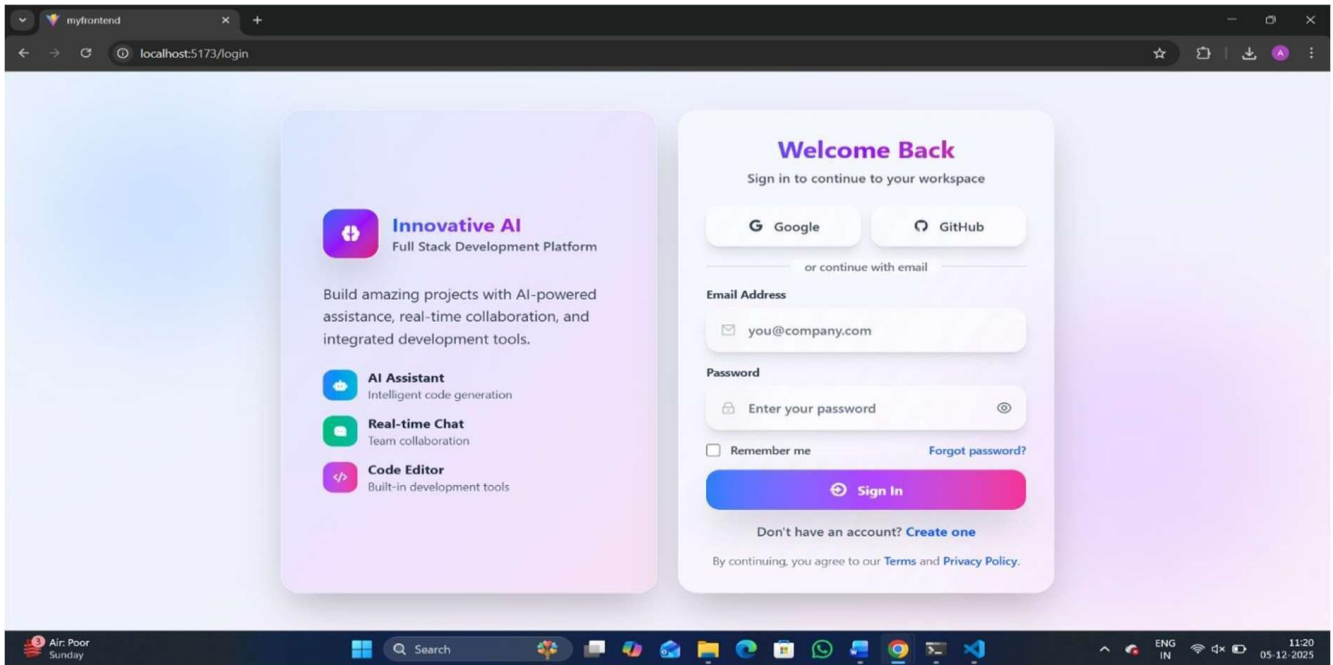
myfrontend
localhost:5173/login

Innovative AI
Full Stack Development Platform

Build amazing projects with AI-powered assistance, real-time collaboration, and integrated development tools.

AI Assistant
Intelligent code generation

Real-time Chat
Team collaboration

Code Editor
Built-in development tools

Welcome Back
Sign in to continue to your workspace

Google
GitHub

or continue with email

Email Address
you@company.com

Password
Enter your password

Remember me
Forgot password?

Sign In

Don't have an account? Create one

By continuing, you agree to our Terms and Privacy Policy.

3
Air: Poor
Sunday
Search
ENG
IN
11:20
05-12-2025